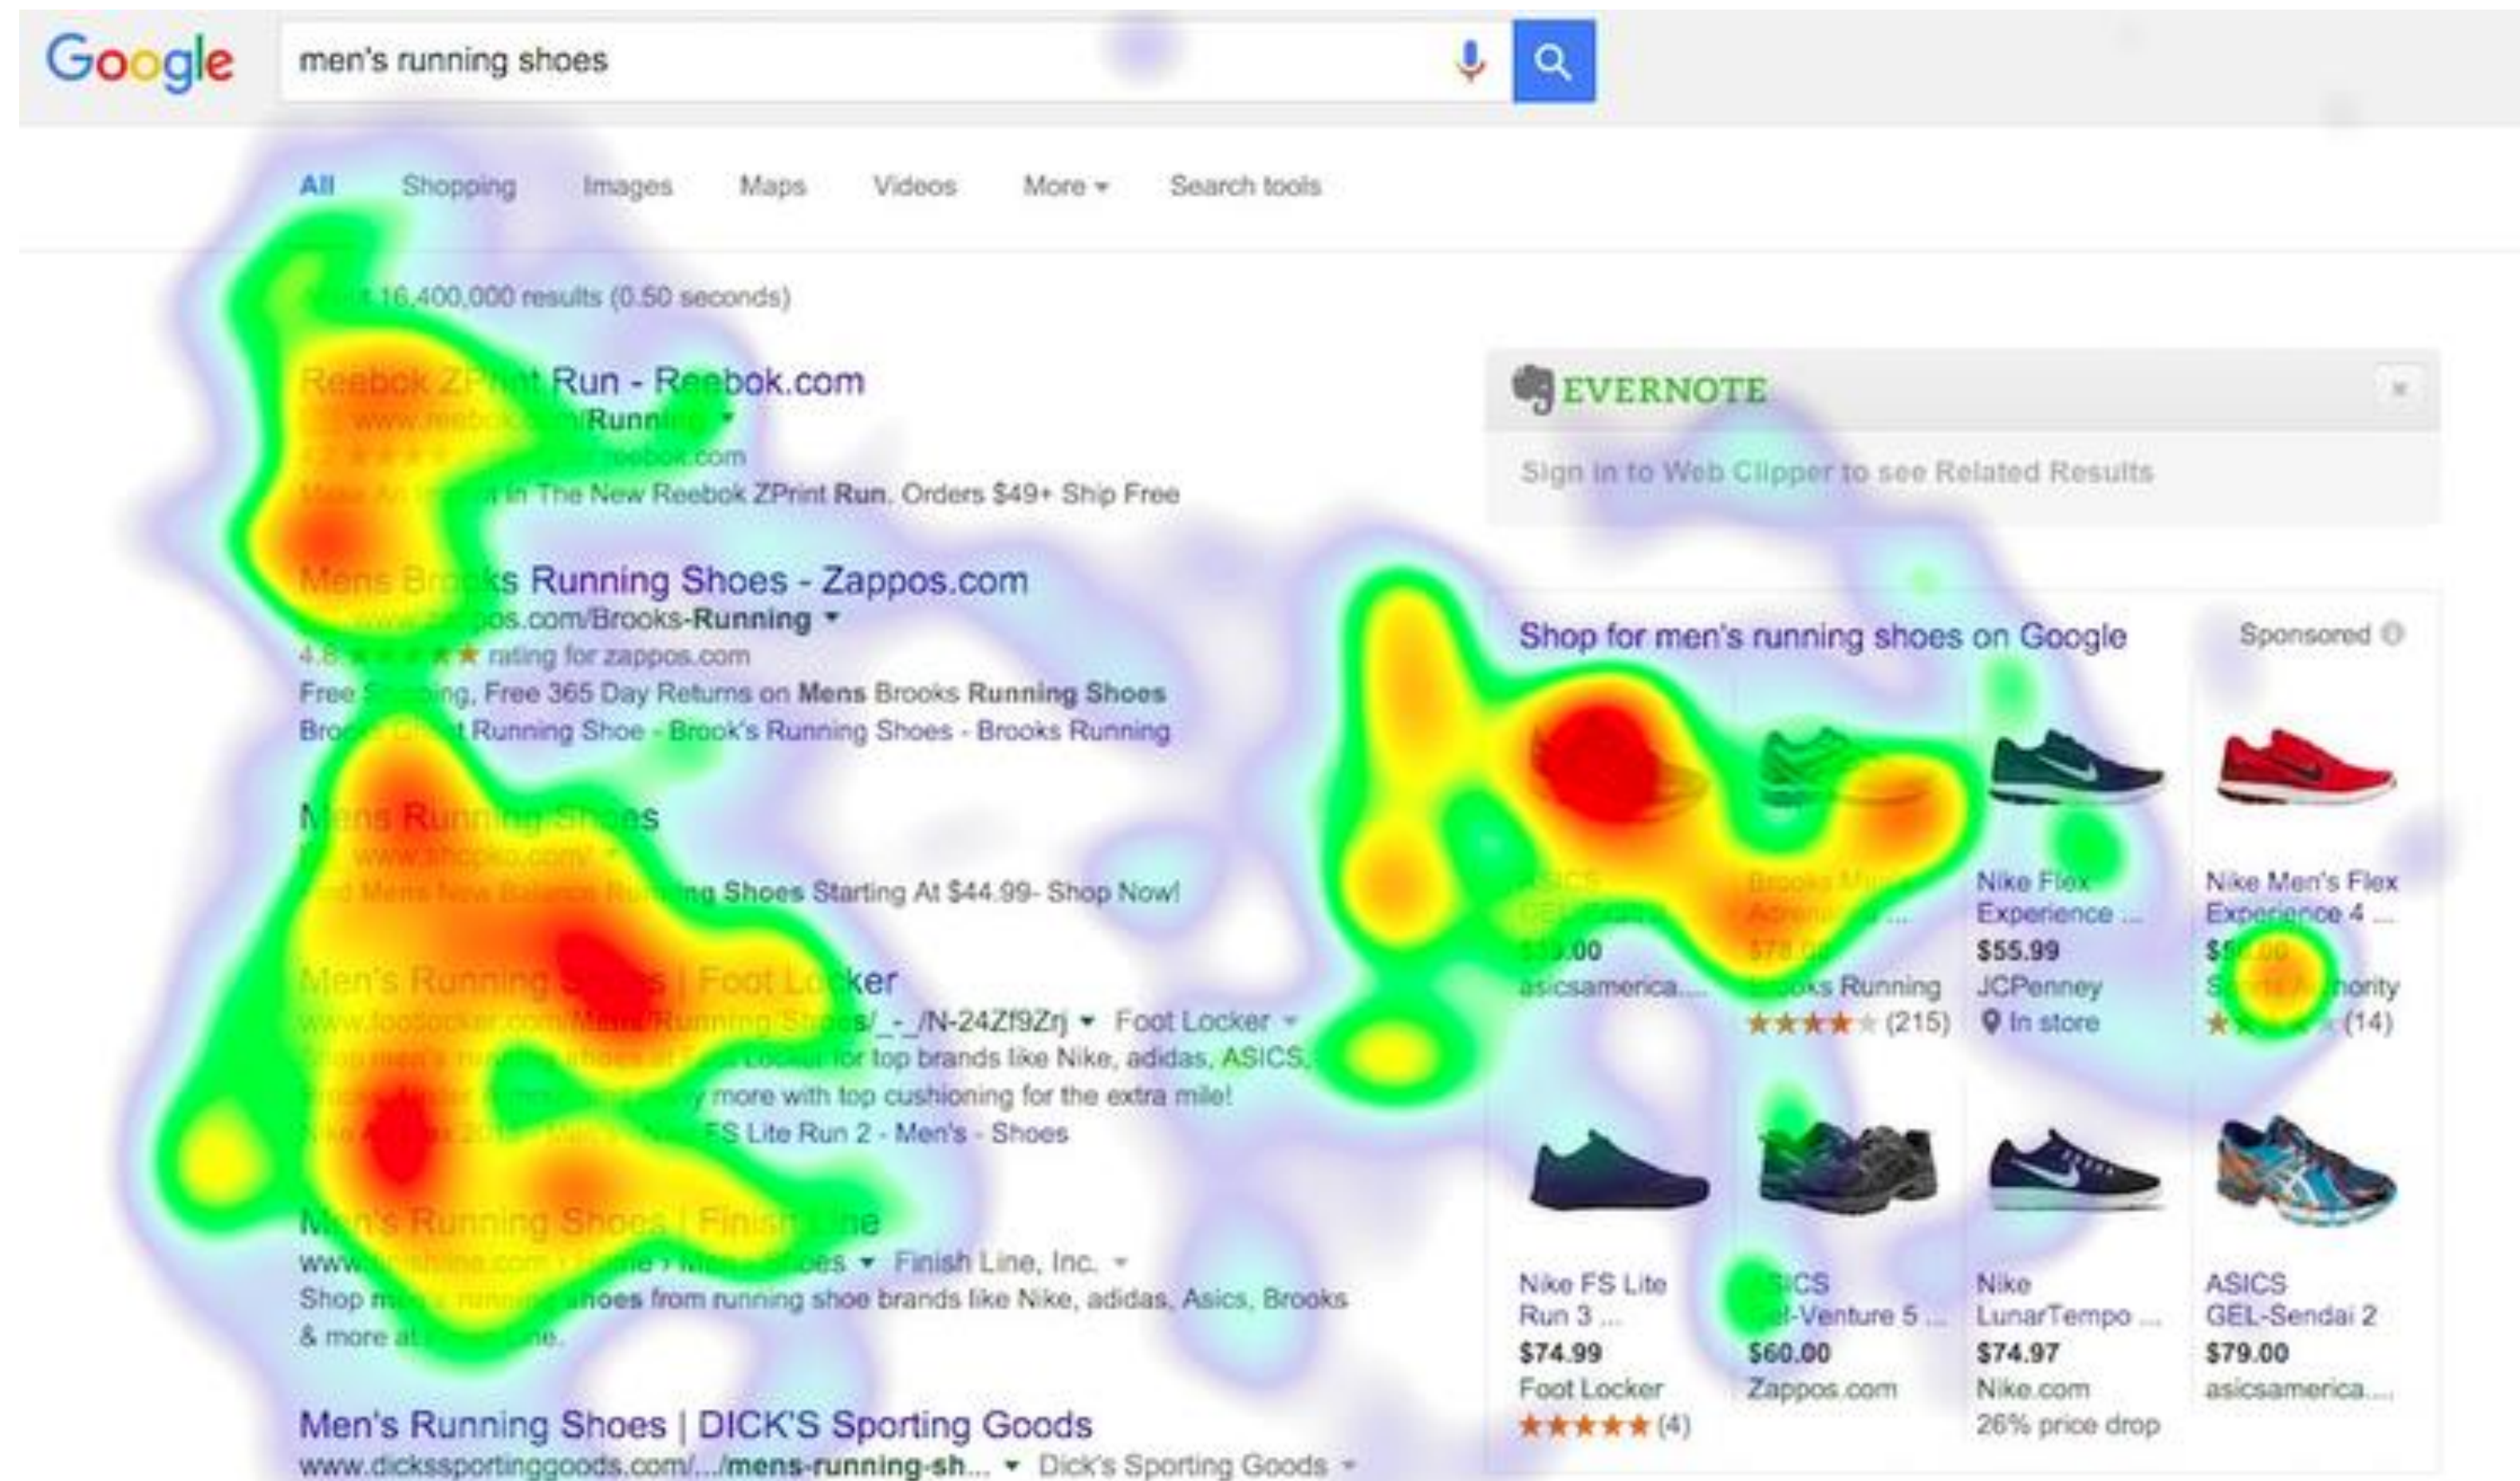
Google

men's running shoes

All Shopping Images Maps Videos More ▾ Search tools

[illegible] 16,400,000 results (0.50 seconds)

Reebok Z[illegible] Run - Reebok.com
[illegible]/Running ▾
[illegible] reebok.com
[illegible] In The New Reebok ZPrint Run. Orders $49+ Ship Free

Mens Br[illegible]s Running Shoes - Zappos.com
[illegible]pos.com/Brooks-Running ▾
4.8 ★★★★★ rating for zappos.com
Free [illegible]ing, Free 365 Day Returns on Mens Brooks Running Shoes
Bro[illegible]t Running Shoe - Brook's Running Shoes - Brooks Running

Mens Running Shoes
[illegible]
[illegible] Shoes Starting At $44.99- Shop Now!

Men's Running Shoes | Foot Locker
www.footlocker.com/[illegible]/_-_/N-24Zf9Zrj ▾ Foot Locker ▾
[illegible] for top brands like Nike, adidas, ASICS,
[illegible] more with top cushioning for the extra mile!
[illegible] FS Lite Run 2 - Men's - Shoes

Men's Running Shoes | Finish Line
www.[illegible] ▾ Finish Line, Inc. ▾
Shop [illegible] shoes from running shoe brands like Nike, adidas, Asics, Brooks & more at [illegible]

Men's Running Shoes | DICK'S Sporting Goods
www.dickssportinggoods.com/.../mens-running-sh... ▾ Dick's Sporting Goods ▾

EVERNOTE
Sign in to Web Clipper to see Related Results

Shop for men's running shoes on Google
Sponsored

ASICS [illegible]
$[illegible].00
asicsamerica....

Brooks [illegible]
$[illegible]
Brooks Running
★★★★ (215)

Nike Flex Experience ...
$55.99
JCPenney
In store

Nike Men's Flex Experience 4 ...
$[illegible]
S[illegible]hority
★ (14)

Nike FS Lite Run 3 ...
$74.99
Foot Locker
★★★★★ (4)

ASICS GEL-Venture 5 ...
$60.00
Zappos.com

Nike LunarTempo ...
$74.97
Nike.com
26% price drop

ASICS GEL-Sendai 2
$79.00
asicsamerica....